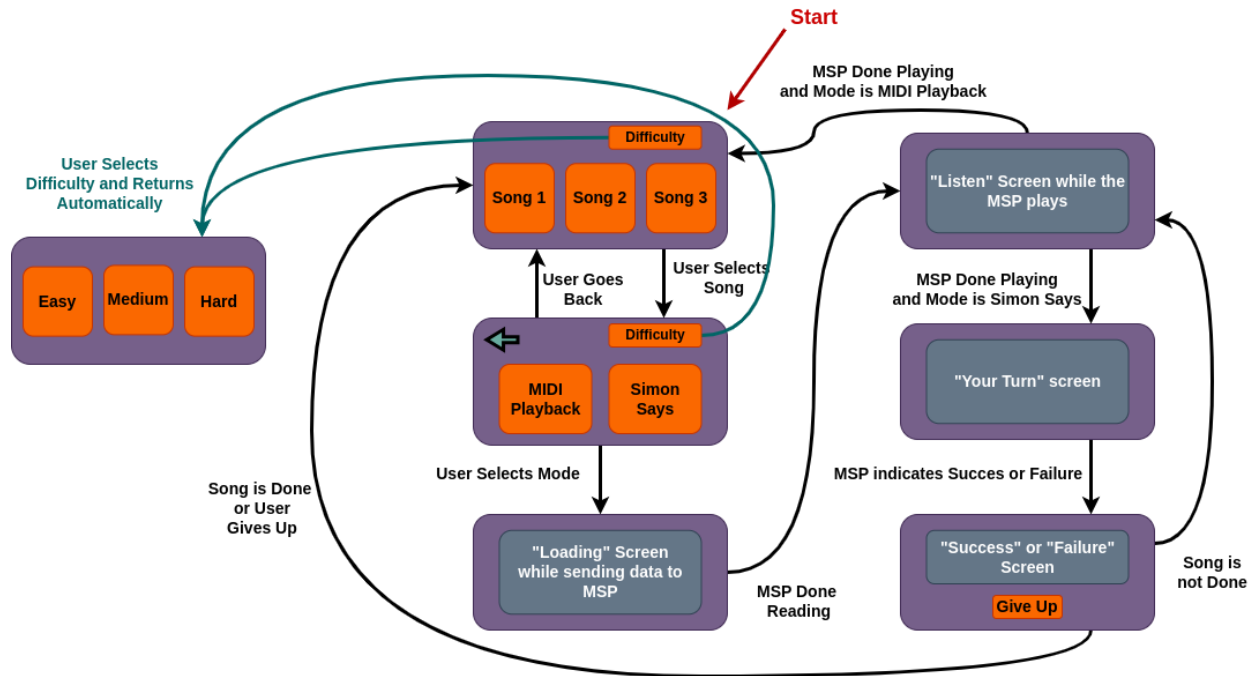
Start

MSP Done Playing and Mode is MIDI Playback

User Selects Difficulty and Returns Automatically

Difficulty

Song 1

Song 2

Song 3

"Listen" Screen while the MSP plays

Easy

Medium

Hard

User Goes Back

User Selects Song

MSP Done Playing and Mode is Simon Says

Difficulty

MIDI Playback

Simon Says

"Your Turn" screen

User Selects Mode

MSP indicates Succes or Failure

Song is Done or User Gives Up

"Loading" Screen while sending data to MSP

MSP Done Reading

"Success" or "Failure" Screen

Give Up

Song is not Done